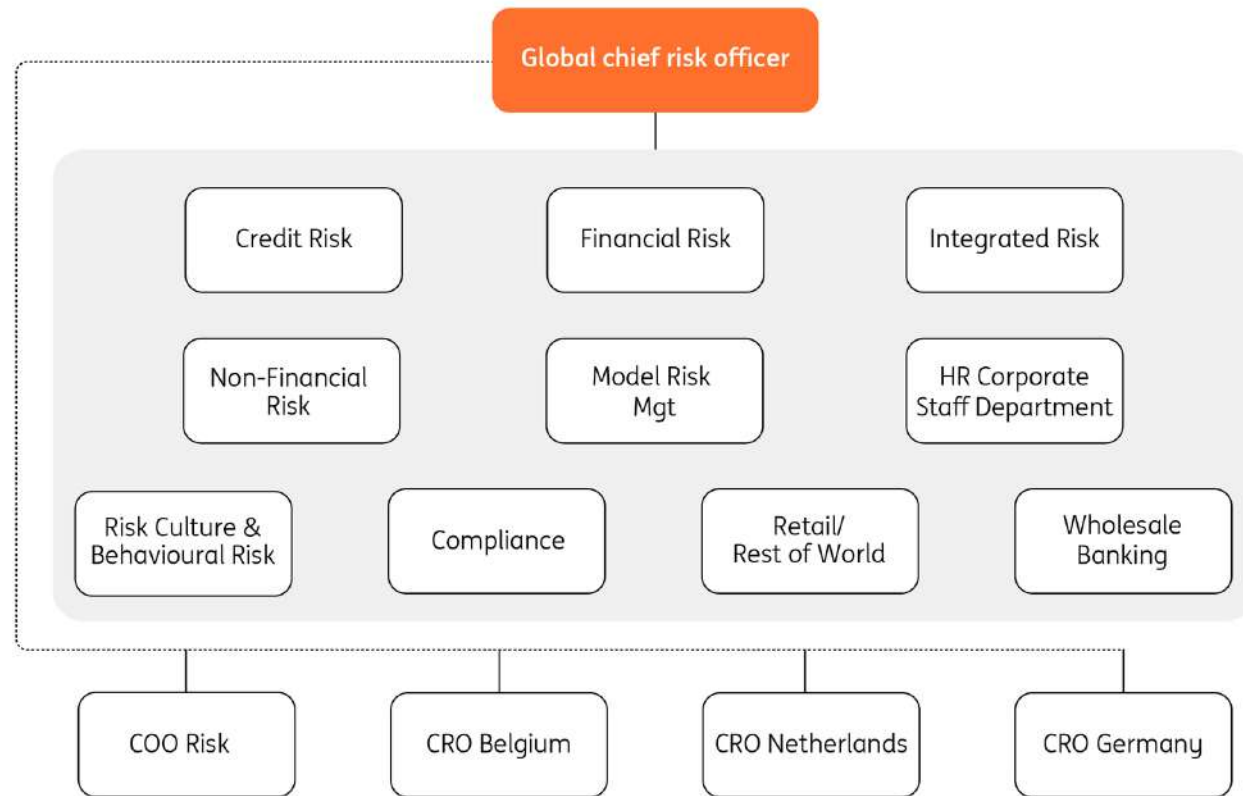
Global chief risk officer

Credit Risk

Financial Risk

Integrated Risk

Non-Financial Risk

Model Risk Mgt

HR Corporate Staff Department

Risk Culture & Behavioural Risk

Compliance

Retail/ Rest of World

Wholesale Banking

COO Risk

CRO Belgium

CRO Netherlands

CRO Germany